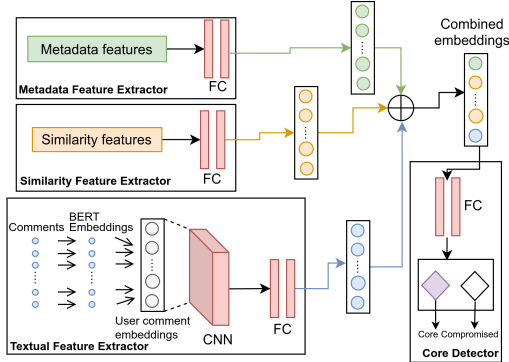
Metadata features

FC

Metadata Feature Extractor

Similarity features

FC

Similarity Feature Extractor

Combined embeddings

Comments

BERT Embeddings

User comment embeddings

CNN

FC

Textual Feature Extractor

FC

Core Compromised

Core Detector